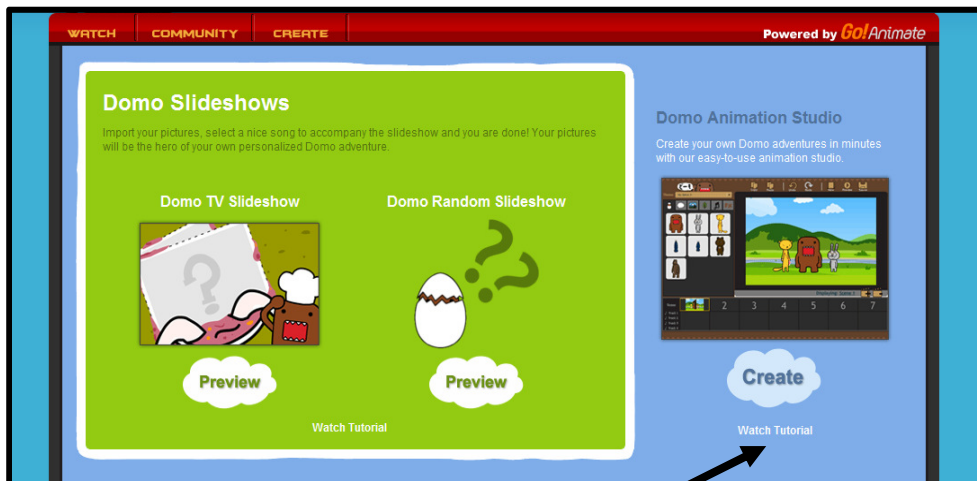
WATCH COMMUNITY CREATE

Powered by GoAnimate

Domo Slideshows

Import your pictures, select a nice song to accompany the slideshow and you are done! Your pictures will be the hero of your own personalized Domo adventure.

Domo TV Slideshow

Domo Random Slideshow

Preview

Preview

Watch Tutorial

Domo Animation Studio

Create your own Domo adventures in minutes with our easy-to-use animation studio.

2 3 4 5 6 7

Create

Watch Tutorial